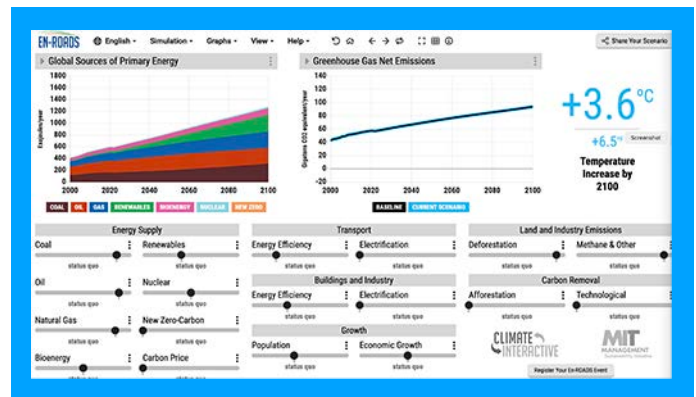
EN-ROADS English ▾ Simulation ▾ Graphs ▾ View ▾ Help ▾

Share Your Scenario

Global Sources of Primary Energy

Exajoules/year

1800
1600
1400
1200
1000
800
600
400
200
0

2000 2020 2040 2060 2080 2100

COAL OIL GAS RENEWABLES BIOENERGY NUCLEAR NEW ZERO

Greenhouse Gas Net Emissions

Gigatons CO2 equivalent/year

140
120
100
80
60
40
20
0
-20

2000 2020 2040 2060 2080 2100

BASELINE CURRENT SCENARIO

+3.6°C

+6.5°F Screenshot

Temperature Increase by 2100

Energy Supply

Coal
status quo

Renewables
status quo

Oil
status quo

Nuclear
status quo

Natural Gas
status quo

New Zero-Carbon
status quo

Bioenergy
status quo

Carbon Price
status quo

Transport

Energy Efficiency
status quo

Electrification
status quo

Buildings and Industry

Energy Efficiency
status quo

Electrification
status quo

Growth

Population
status quo

Economic Growth
status quo

Land and Industry Emissions

Deforestation
status quo

Methane & Other
status quo

Carbon Removal

Afforestation
status quo

Technological
status quo

CLIMATE INTERACTIVE

MIT MANAGEMENT

Register Your En-ROADS Event